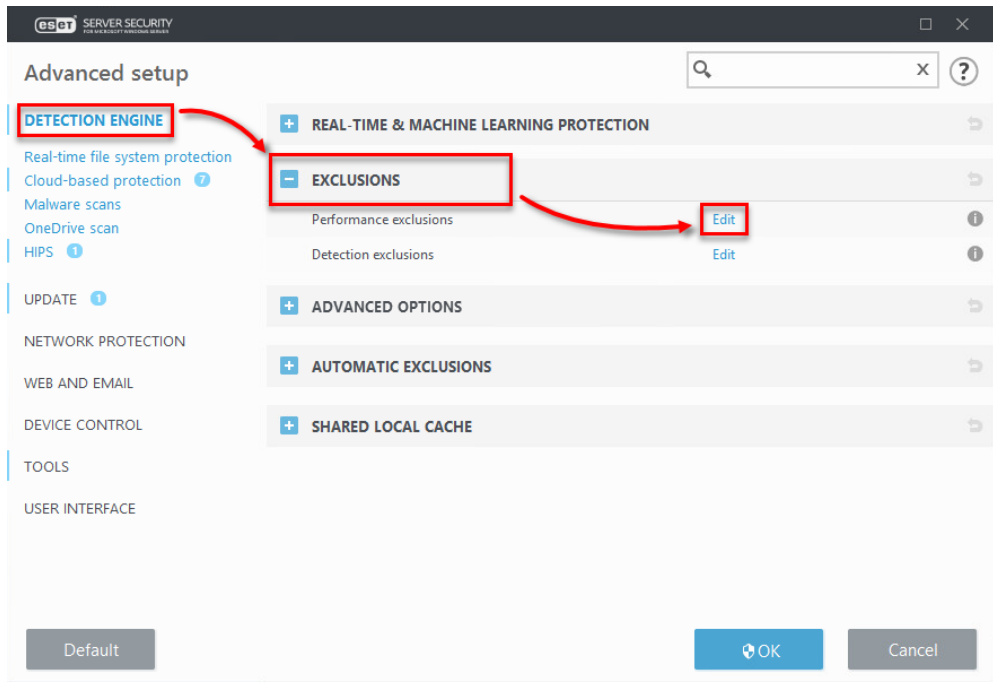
eset SERVER SECURITY
FOR MICROSOFT WINDOWS SERVER

Advanced setup

DETECTION ENGINE
Real-time file system protection
Cloud-based protection 7
Malware scans
OneDrive scan
HIPS 1

UPDATE 1

NETWORK PROTECTION

WEB AND EMAIL

DEVICE CONTROL

TOOLS

USER INTERFACE

REAL-TIME & MACHINE LEARNING PROTECTION

EXCLUSIONS

Performance exclusions Edit

Detection exclusions Edit

ADVANCED OPTIONS

AUTOMATIC EXCLUSIONS

SHARED LOCAL CACHE

Default

OK

Cancel